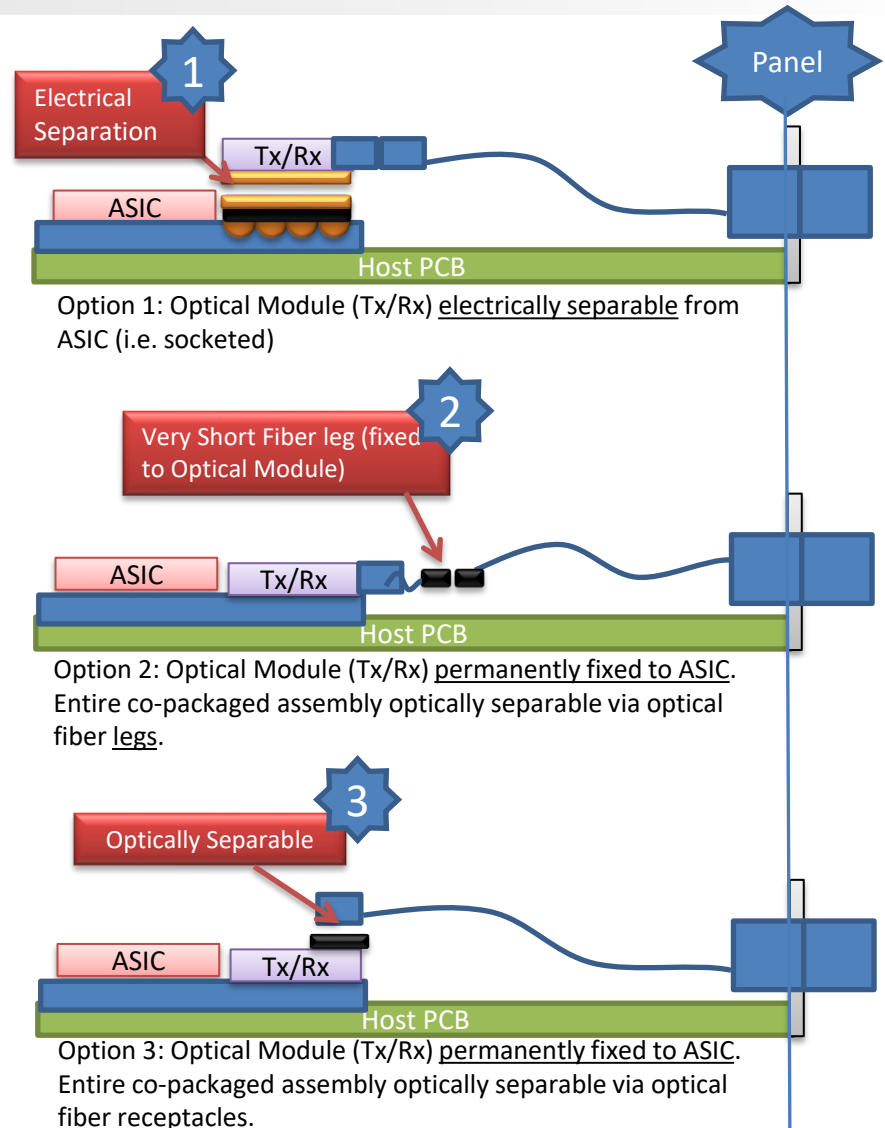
Panel

1

Electrical Separation

Tx/Rx

ASIC

Host PCB

Option 1: Optical Module (Tx/Rx) electrically separable from ASIC (i.e. socketed)

2

Very Short Fiber leg (fixed to Optical Module)

ASIC

Tx/Rx

Host PCB

Option 2: Optical Module (Tx/Rx) permanently fixed to ASIC. Entire co-packaged assembly optically separable via optical fiber legs.

3

Optically Separable

ASIC

Tx/Rx

Host PCB

Option 3: Optical Module (Tx/Rx) permanently fixed to ASIC. Entire co-packaged assembly optically separable via optical fiber receptacles.